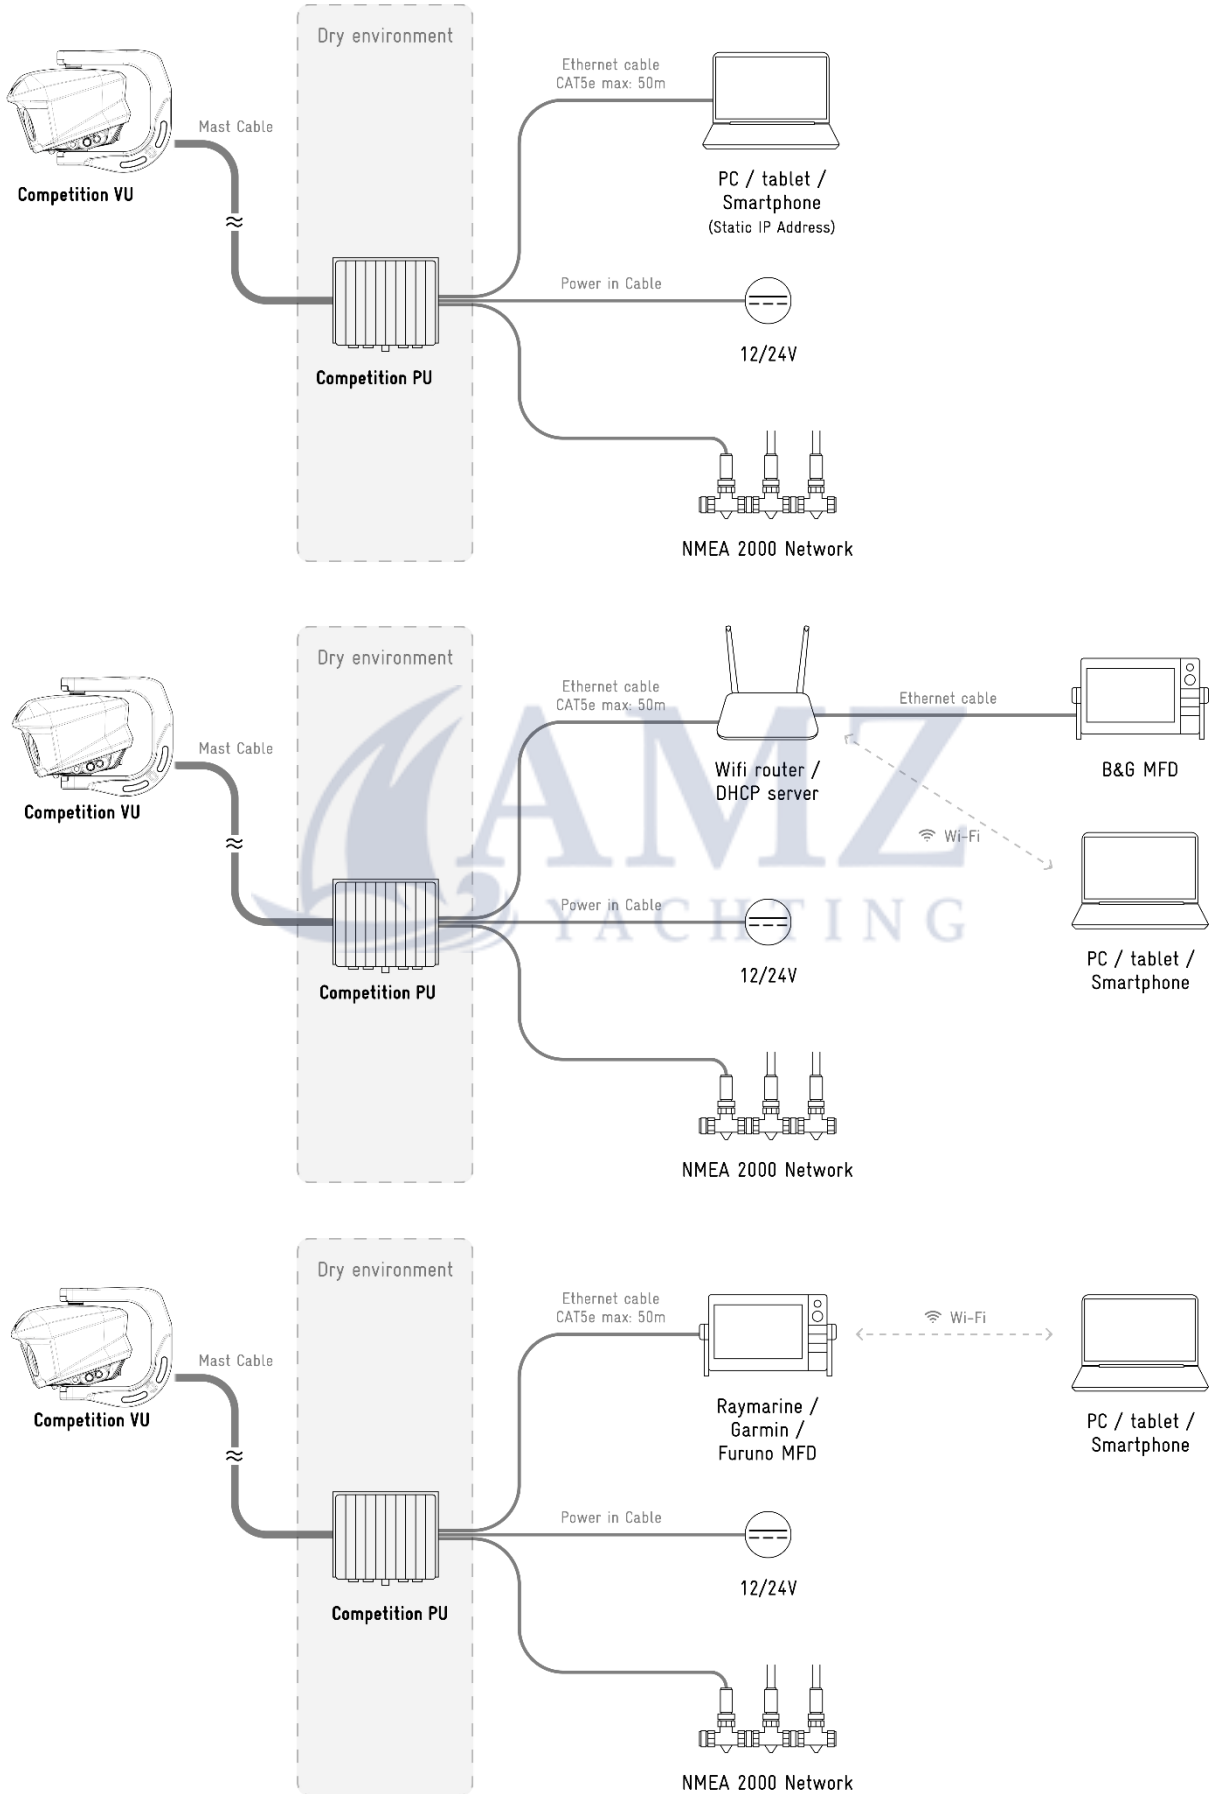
Dry environment

Competition VU

Mast Cable

≈

Competition PU

Ethernet cable
CAT5e max: 50m

PC / tablet / Smartphone
(Static IP Address)

Power in Cable

12/24V

NMEA 2000 Network

Dry environment

Competition VU

Mast Cable

≈

Competition PU

Ethernet cable
CAT5e max: 50m

Wifi router / DHCP server

Ethernet cable

B&G MFD

Wi-Fi

PC / tablet / Smartphone

Power in Cable

12/24V

NMEA 2000 Network

AMZ
YACHTING

Dry environment

Competition VU

Mast Cable

≈

Competition PU

Ethernet cable
CAT5e max: 50m

Raymarine / Garmin / Furuno MFD

Wi-Fi

PC / tablet / Smartphone

Power in Cable

12/24V

NMEA 2000 Network